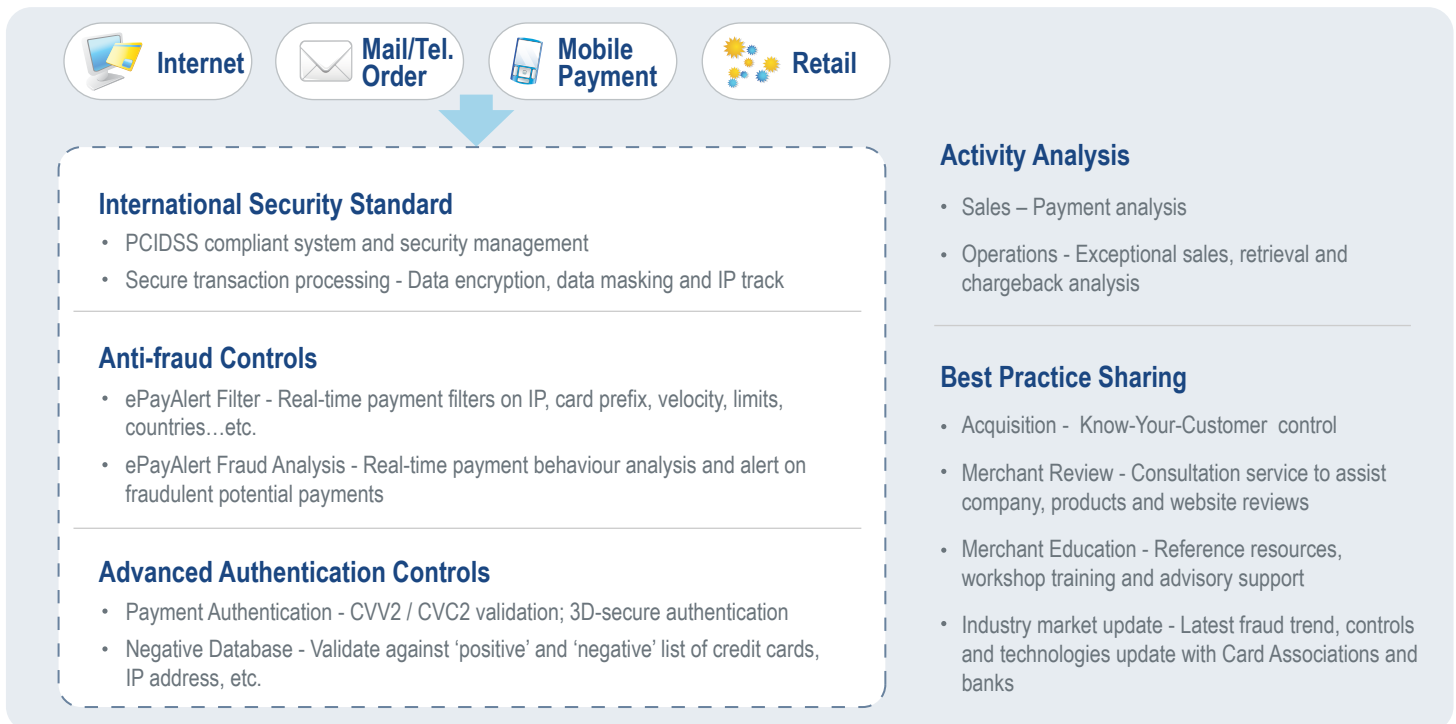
Internet

Mail/Tel. Order

Mobile Payment

Retail

International Security Standard

- PCIDSS compliant system and security management
- Secure transaction processing - Data encryption, data masking and IP track

Anti-fraud Controls

- ePayAlert Filter - Real-time payment filters on IP, card prefix, velocity, limits, countries…etc.
- ePayAlert Fraud Analysis - Real-time payment behaviour analysis and alert on fraudulent potential payments

Advanced Authentication Controls

- Payment Authentication - CVV2 / CVC2 validation; 3D-secure authentication
- Negative Database - Validate against ‘positive’ and ‘negative’ list of credit cards, IP address, etc.

Activity Analysis

- Sales – Payment analysis
- Operations - Exceptional sales, retrieval and chargeback analysis

Best Practice Sharing

- Acquisition - Know-Your-Customer control
- Merchant Review - Consultation service to assist company, products and website reviews
- Merchant Education - Reference resources, workshop training and advisory support
- Industry market update - Latest fraud trend, controls and technologies update with Card Associations and banks